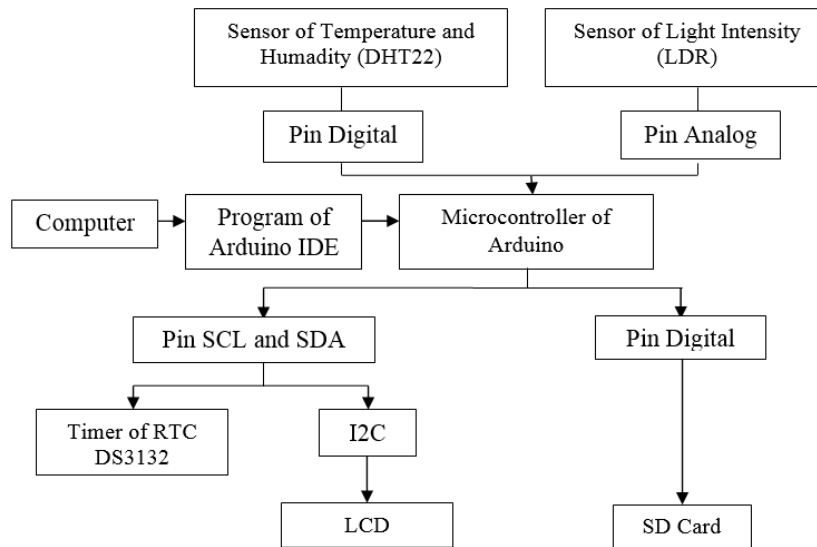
Sensor of Temperature and Humadity (DHT22)

Sensor of Light Intensity (LDR)

Pin Digital

Pin Analog

Computer

Program of Arduino IDE

Microcontroller of Arduino

Pin SCL and SDA

Pin Digital

Timer of RTC DS3132

I2C

LCD

SD Card